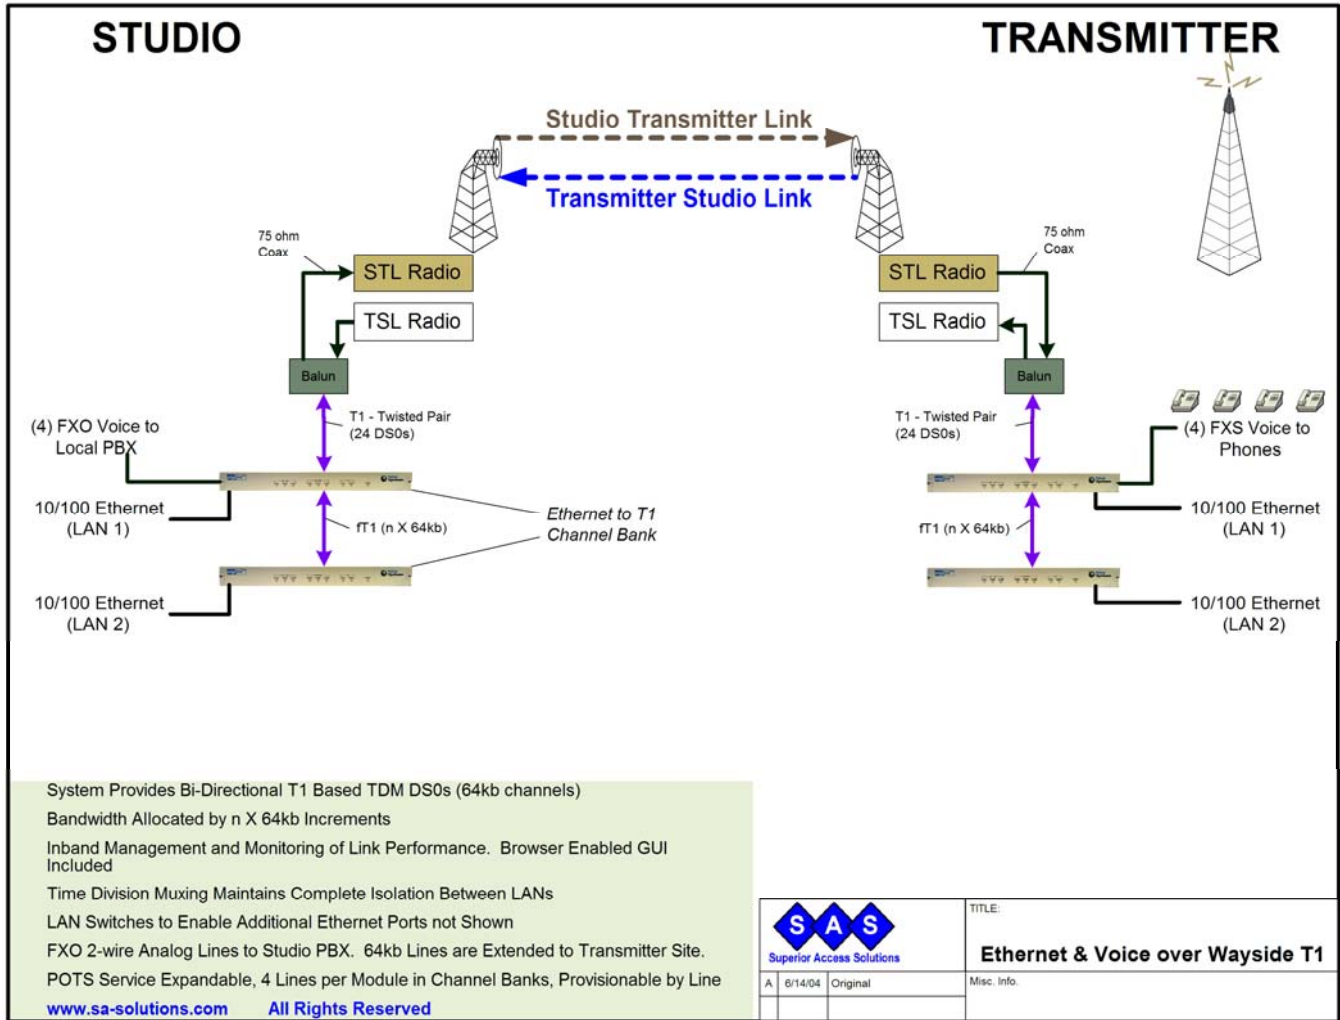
STUDIO

TRANSMITTER

Studio Transmitter Link

Transmitter Studio Link

75 ohm Coax

STL Radio

TSL Radio

Balun

75 ohm Coax

STL Radio

TSL Radio

Balun

(4) FXO Voice to Local PBX

T1 - Twisted Pair (24 DS0s)

10/100 Ethernet (LAN 1)

fT1 (n X 64kb)

Ethernet to T1 Channel Bank

10/100 Ethernet (LAN 2)

T1 - Twisted Pair (24 DS0s)

(4) FXS Voice to Phones

10/100 Ethernet (LAN 1)

fT1 (n X 64kb)

10/100 Ethernet (LAN 2)

System Provides Bi-Directional T1 Based TDM DS0s (64kb channels)

Bandwidth Allocated by n X 64kb Increments

Inband Management and Monitoring of Link Performance. Browser Enabled GUI Included

Time Division Muxing Maintains Complete Isolation Between LANs

LAN Switches to Enable Additional Ethernet Ports not Shown

FXO 2-wire Analog Lines to Studio PBX. 64kb Lines are Extended to Transmitter Site.

POTS Service Expandable, 4 Lines per Module in Channel Banks, Provisionable by Line

www.sa-solutions.com All Rights Reserved

S A S
Superior Access Solutions

TITLE:

Ethernet & Voice over Wayside T1

| A | 6/14/04 | Original |
|---|---|---|

Misc. Info.